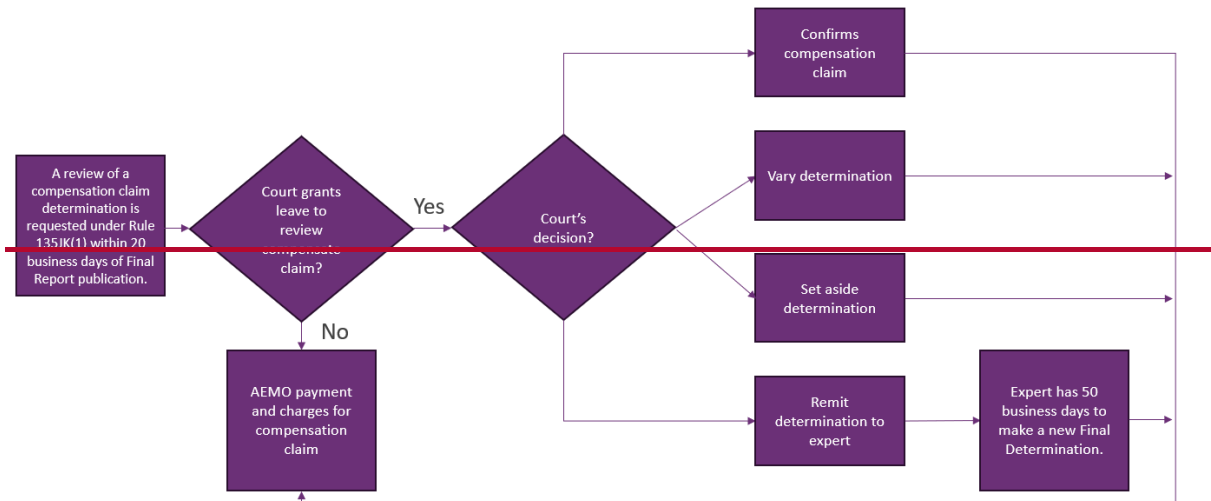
A review of a compensation claim determination is requested under Rule 135JK(1) within 20 business days of Final Report publication.

Court grants leave to review compensate claim?

Yes

No

Court's decision?

Confirms compensation claim

Vary determination

Set aside determination

Remit determination to expert

Expert has 50 business days to make a new Final Determination.

AEMO payment and charges for compensation claim